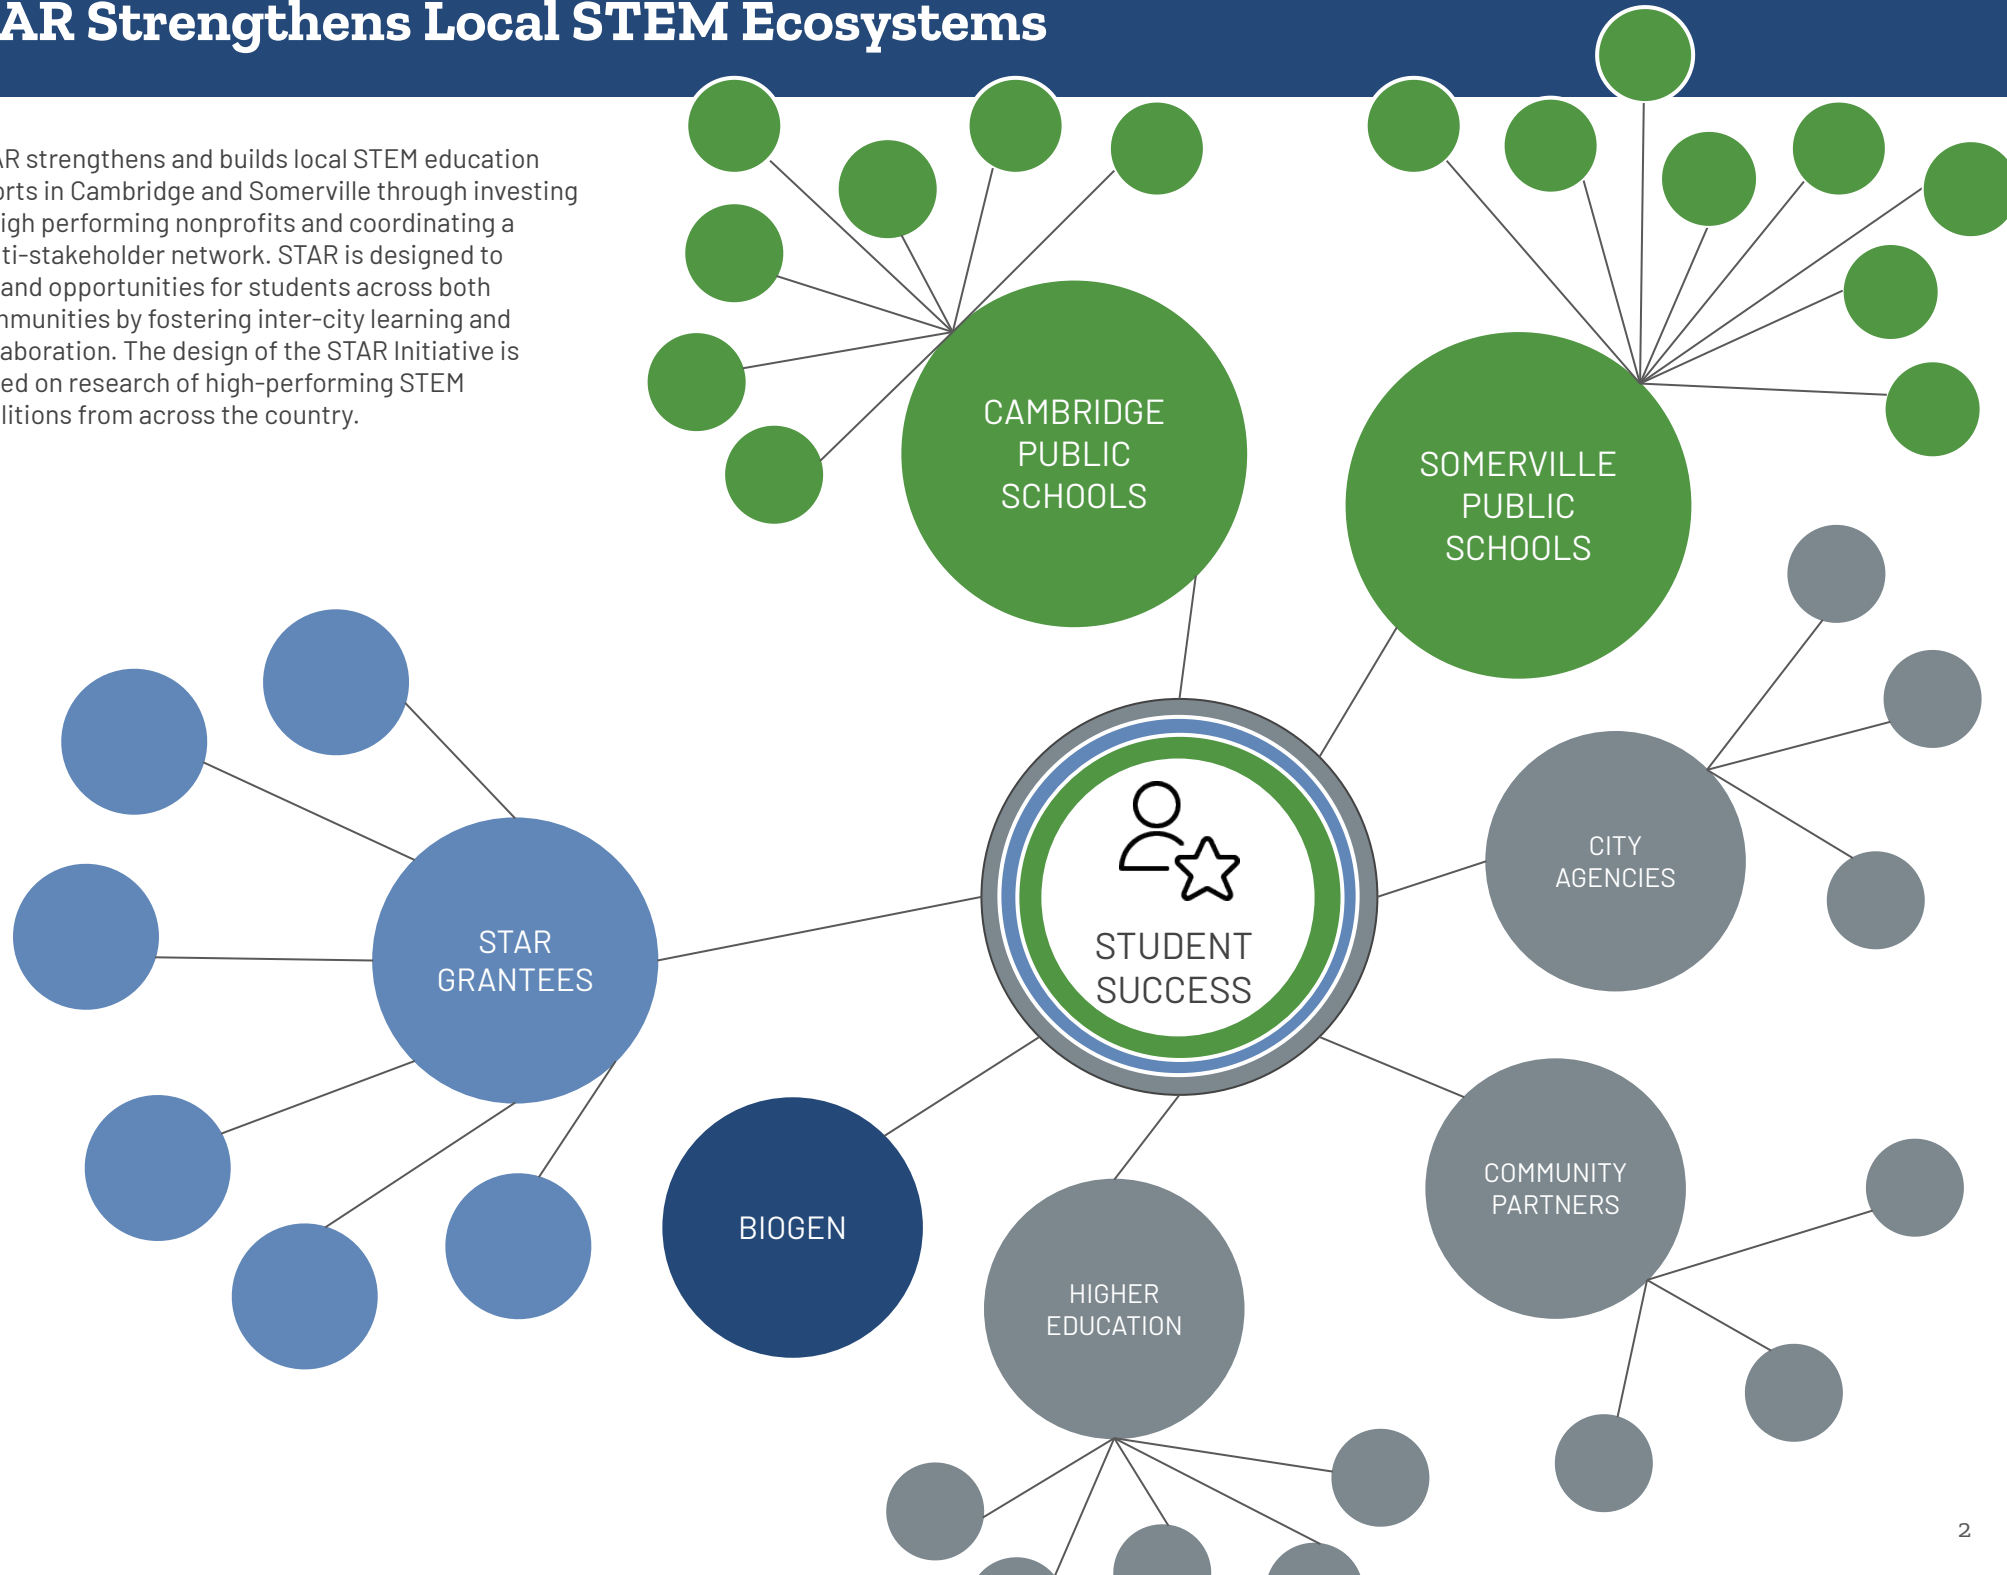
AR Strengthens Local STEM Ecosystems

AR strengthens and builds local STEM education orts in Cambridge and Somerville through investing igh performing nonprofits and coordinating a ti-stakeholder network. STAR is designed to and opportunities for students across both nmunities by fostering inter-city learning and aboration. The design of the STAR Initiative is ed on research of high-performing STEM litions from across the country.

CAMBRIDGE PUBLIC SCHOOLS

SOMERVILLE PUBLIC SCHOOLS

STAR GRANTEES

STUDENT SUCCESS

CITY AGENCIES

BIOGEN

COMMUNITY PARTNERS

HIGHER EDUCATION

2